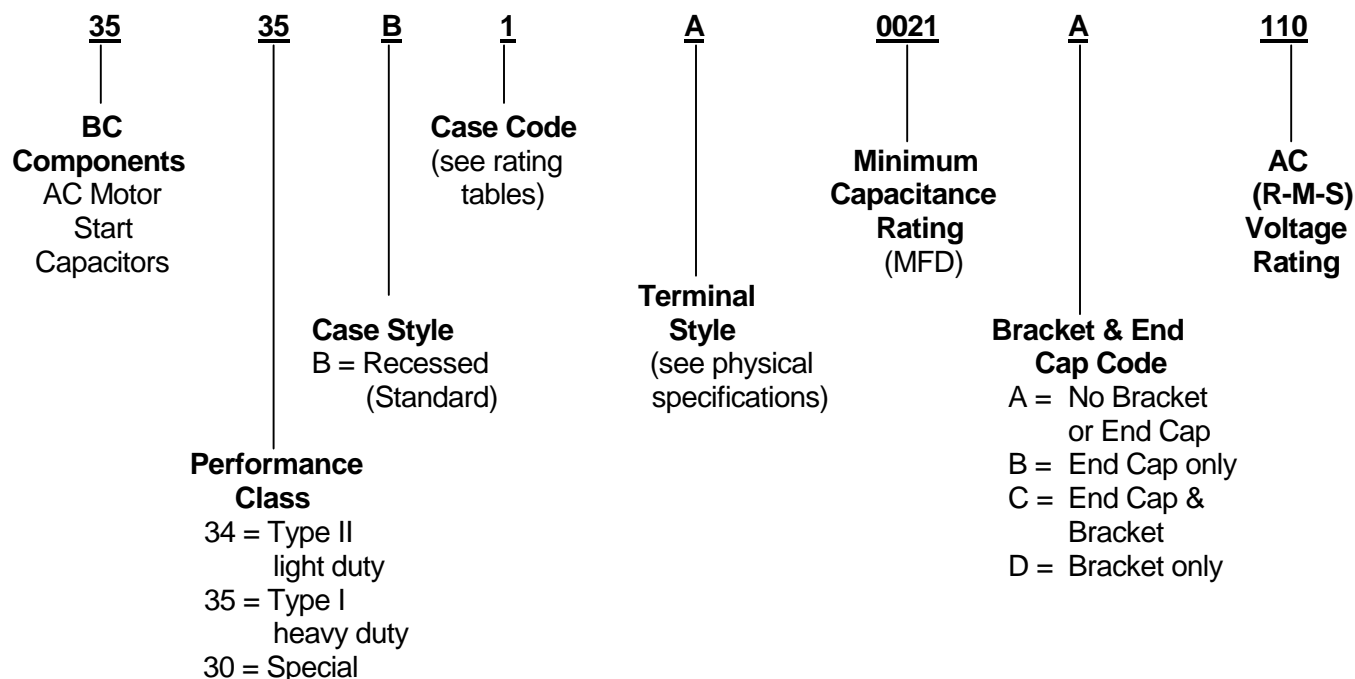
35 35 B 1 A 0021 A 110

BC Components
AC Motor Start Capacitors

Case Code
(see rating tables)

Minimum Capacitance Rating
(MFD)

AC (R-M-S) Voltage Rating

Terminal Style
(see physical specifications)

Case Style
B = Recessed (Standard)

Bracket & End Cap Code
A = No Bracket or End Cap
B = End Cap only
C = End Cap & Bracket
D = Bracket only

Performance Class
34 = Type II light duty
35 = Type I heavy duty
30 = Special